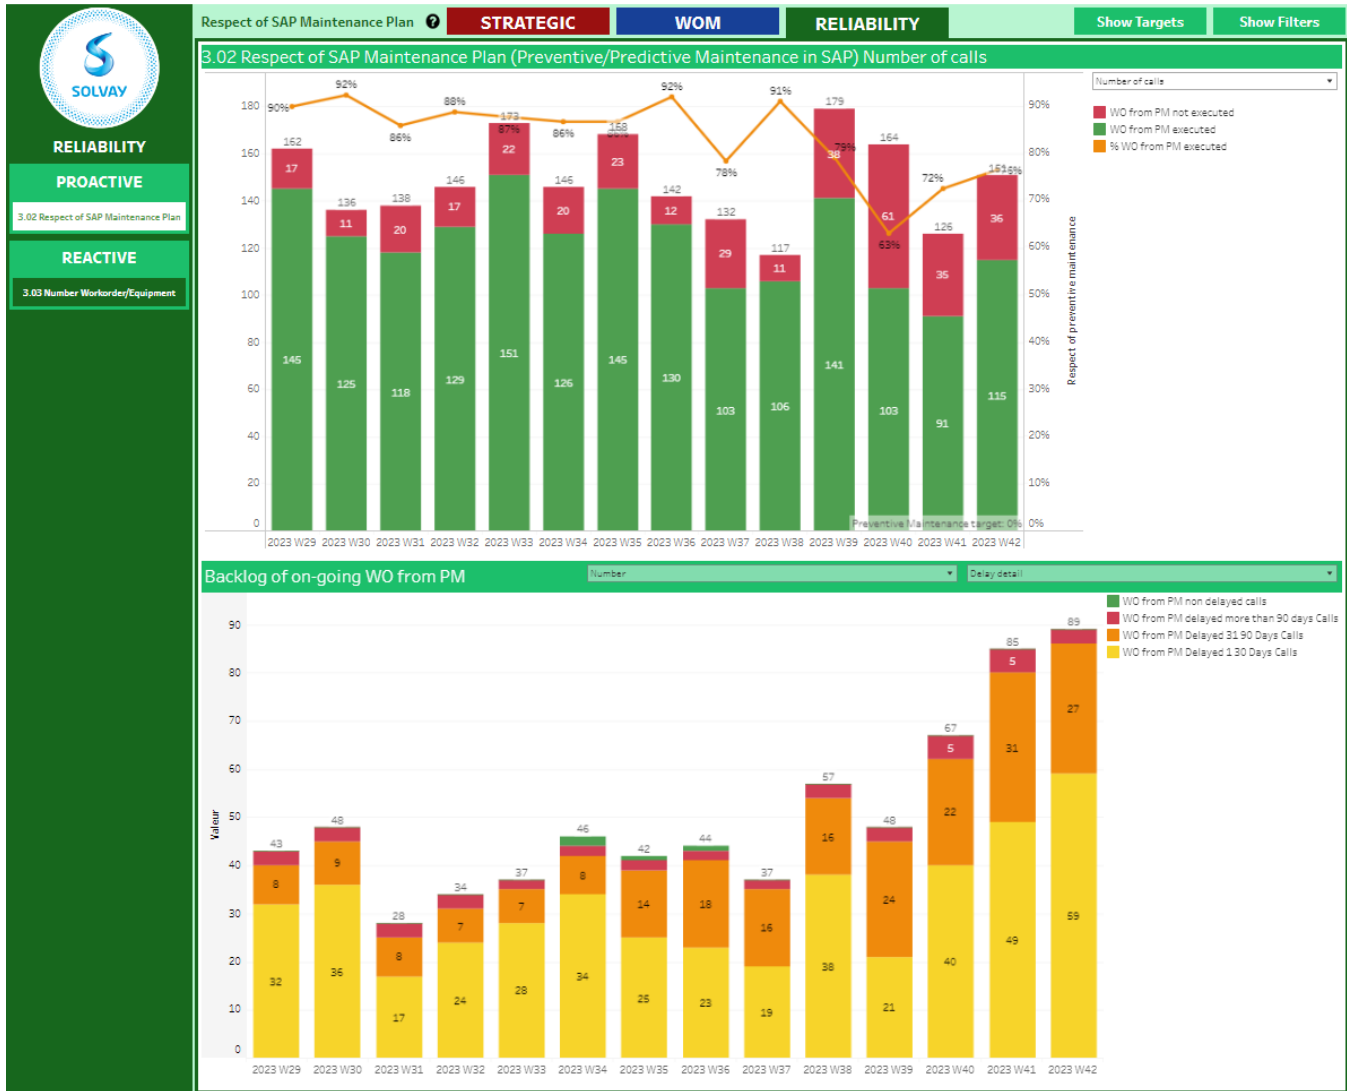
SOLVAY

RELIABILITY

PROACTIVE

3.02 Respect of SAP Maintenance Plan

REACTIVE

3.03 Number Workorder/Equipment

Respect of SAP Maintenance Plan

STRATEGIC

WOM

RELIABILITY

Show Targets

Show Filters

3.02 Respect of SAP Maintenance Plan (Preventive/Predictive Maintenance in SAP) Number of calls

Number of calls

WO from PM not executed
WO from PM executed
% WO from PM executed

| Week | Total | Not executed | Executed | % |
|---|---|---|---|---|
| 2023 W29 | 162 | 17 | 145 | 90% |
| 2023 W30 | 136 | 11 | 125 | 92% |
| 2023 W31 | 138 | 20 | 118 | 86% |
| 2023 W32 | 146 | 17 | 129 | 88% |
| 2023 W33 | 173 | 22 | 151 | 87% |
| 2023 W34 | 146 | 20 | 126 | 86% |
| 2023 W35 | 168 | 23 | 145 | 86% |
| 2023 W36 | 142 | 12 | 130 | 92% |
| 2023 W37 | 132 | 29 | 103 | 78% |
| 2023 W38 | 117 | 11 | 106 | 91% |
| 2023 W39 | 179 | 38 | 141 | 79% |
| 2023 W40 | 164 | 61 | 103 | 63% |
| 2023 W41 | 126 | 35 | 91 | 72% |
| 2023 W42 | 151 | 36 | 115 | 76% |

0 20 40 60 80 100 120 140 160 180

0% 10% 20% 30% 40% 50% 60% 70% 80% 90%

Respect of preventive maintenance

Preventive Maintenance target: 0%

Backlog of on-going WO from PM

Number

Delay detail

WO from PM non delayed calls
WO from PM delayed more than 90 days Calls
WO from PM Delayed 31 90 Days Calls
WO from PM Delayed 1 30 Days Calls

Valeur

0 10 20 30 40 50 60 70 80 90

| Week | Total | Delayed 31 90 | Delayed 1 30 | >90 |
|---|---|---|---|---|
| 2023 W29 | 43 | 8 | 32 | |
| 2023 W30 | 48 | 9 | 36 | |
| 2023 W31 | 28 | 8 | 17 | |
| 2023 W32 | 34 | 7 | 24 | |
| 2023 W33 | 37 | 7 | 28 | |
| 2023 W34 | 46 | 8 | 34 | |
| 2023 W35 | 42 | 14 | 25 | |
| 2023 W36 | 44 | 18 | 23 | |
| 2023 W37 | 37 | 16 | 19 | |
| 2023 W38 | 57 | 16 | 38 | |
| 2023 W39 | 48 | 24 | 21 | |
| 2023 W40 | 67 | 22 | 40 | 5 |
| 2023 W41 | 85 | 31 | 49 | 5 |
| 2023 W42 | 89 | 27 | 59 | |